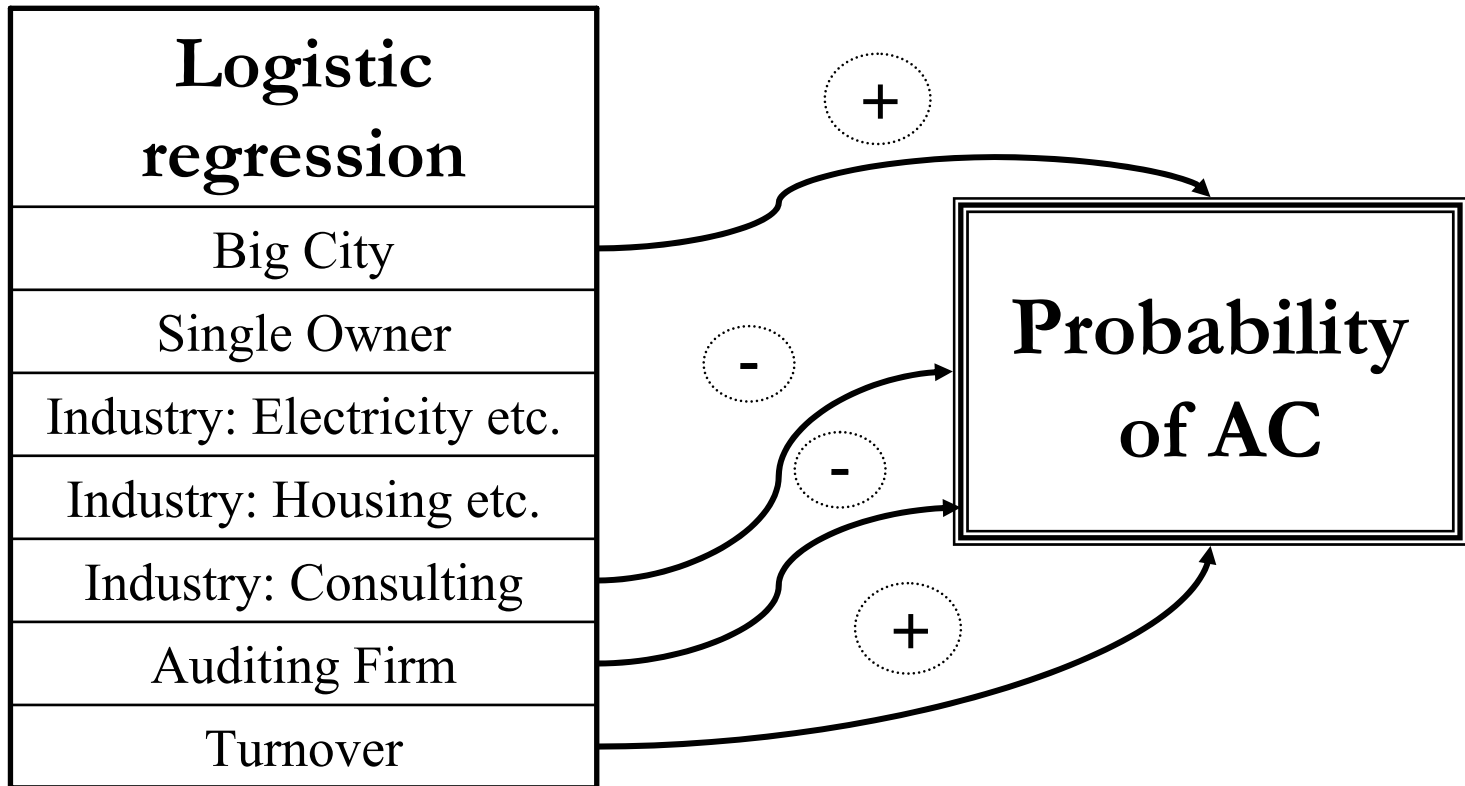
| Logistic regression |
|---|
| Big City |
| Single Owner |
| Industry: Electricity etc. |
| Industry: Housing etc. |
| Industry: Consulting |
| Auditing Firm |
| Turnover |

+

-

-

+

Probability of AC